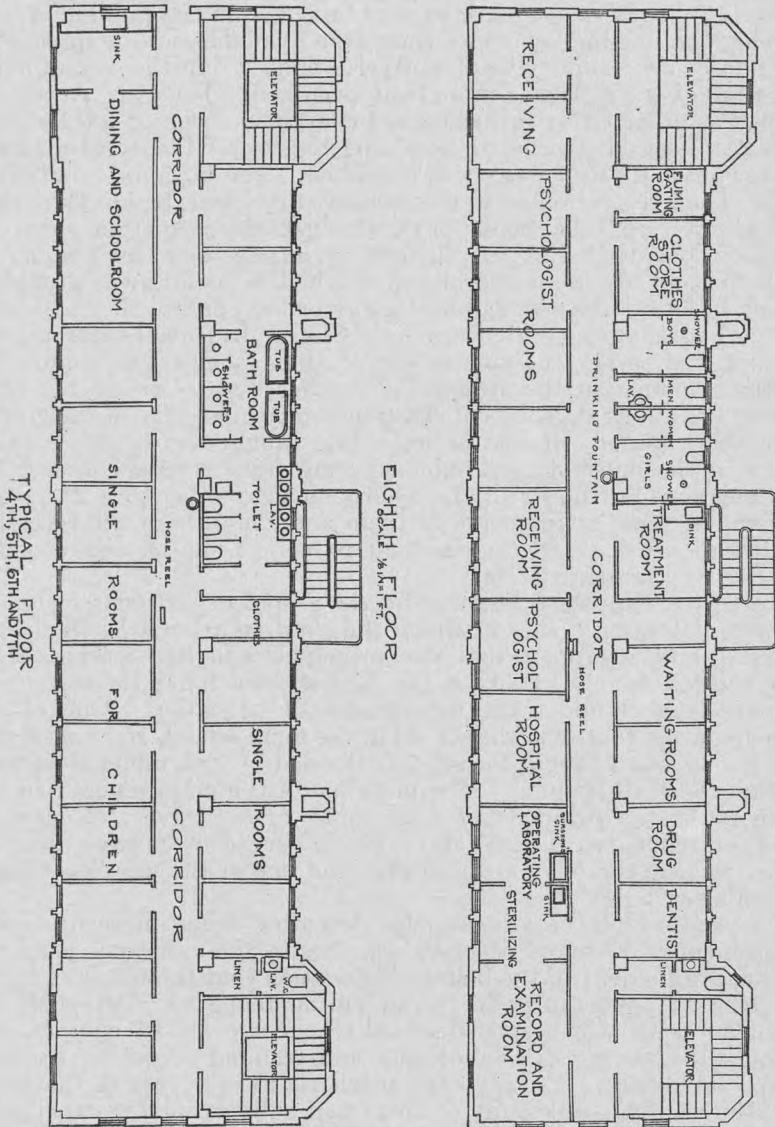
SINK
DINING AND SCHOOLROOM
ELEVATOR
CORRIDOR
BATH ROOM
TUB
TUB
SHOWERS
TOILET
LAV.
HOSE REEL
CLOTHES
SINGLE ROOMS FOR CHILDREN
SINGLE ROOMS
CORRIDOR
LINEN
LAV.
W.C.
ELEVATOR
TYPICAL FLOOR
4TH, 5TH, 6TH AND 7TH

EIGHTH FLOOR
SCALE 1/16 IN. 1 FT.

RECEIVING
ELEVATOR
FUMIGATING ROOM
PSYCHOLOGIST ROOMS
CLOTHES STORE ROOM
SHOWER
BOYS
MEN
WOMEN
LAV.
DRINKING FOUNTAIN
SHOWER
GIRLS
RECEIVING ROOM
TREATMENT ROOM
SINK
CORRIDOR
PSYCHOLOGIST
HOSE REEL
WAITING ROOMS
HOSPITAL ROOM
OPERATING LABORATORY
SURGEONS SINK
SINK
DRUG ROOM
STERILIZING
DENTIST
LINEN
RECORD AND EXAMINATION ROOM
ELEVATOR